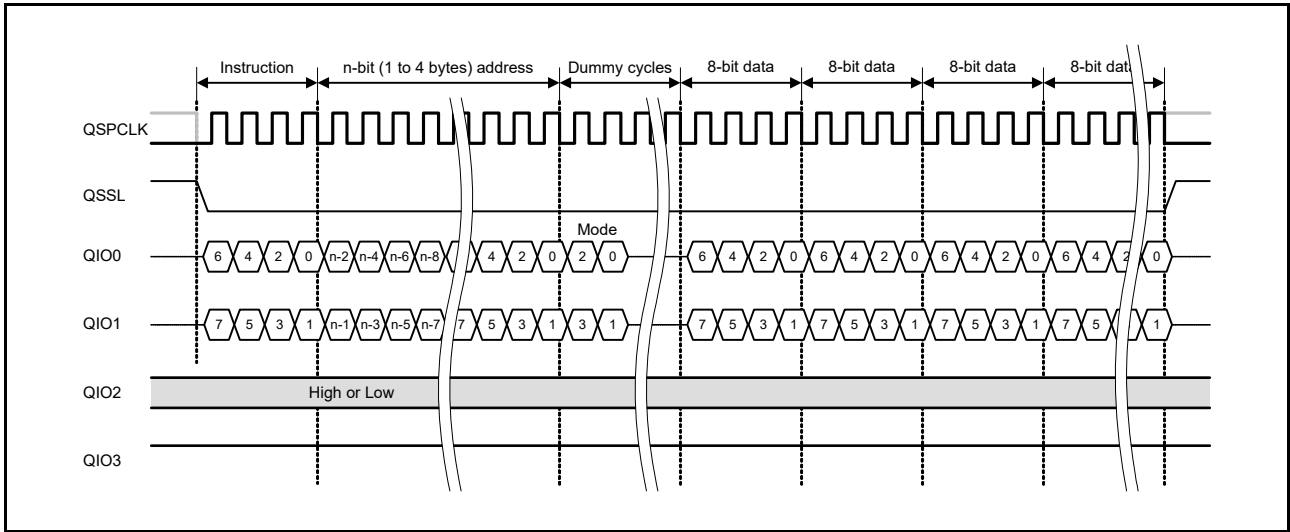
Instruction
n-bit (1 to 4 bytes) address
Dummy cycles
8-bit data
8-bit data
8-bit data
8-bit dat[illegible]

QSPCLK

QSSL

Mode

QIO0
6 4 2 0 n-2 n-4 n-6 n-8 4 2 0 2 0 6 4 2 0 6 4 2 0 6 4 2 0 6 4 2 0

QIO1
7 5 3 1 n-1 n-3 n-5 n-7 7 5 3 1 3 1 7 5 3 1 7 5 3 1 7 5 3 1 7 5 1

QIO2
High or Low

QIO3